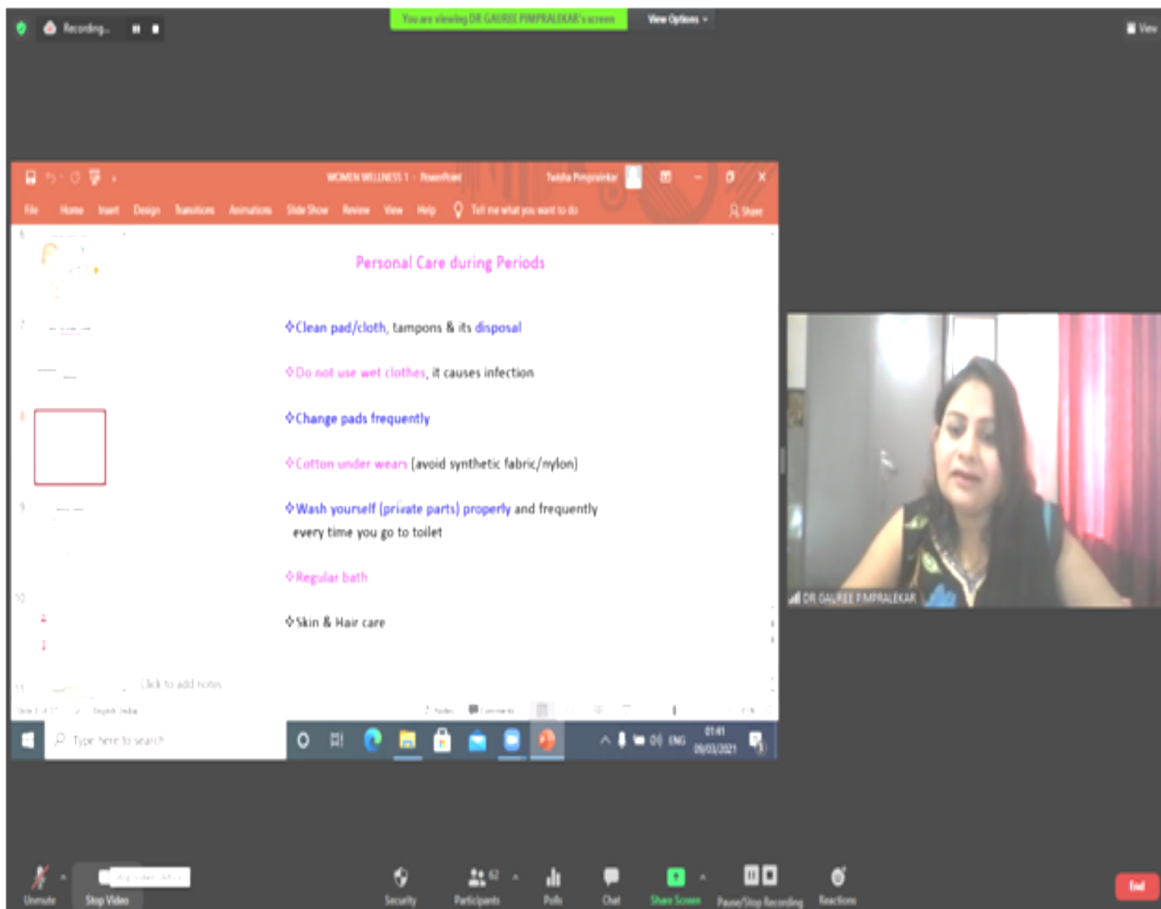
Recording...

You are viewing DR GAUREE PIMPRALEKAR's screen

View Options

View

WOMEN WELLNESS 1 - PowerPoint

Twisha Pimpralekar

File Home Insert Design Transitions Animations Slide Show Review View Help Tell me what you want to do

Share

Personal Care during Periods

❖Clean pad/cloth, tampons & its disposal

❖Do not use wet clothes, it causes infection

❖Change pads frequently

❖Cotton under wears (avoid synthetic fabric/nylon)

❖Wash yourself (private parts) properly and frequently every time you go to toilet

❖Regular bath

❖Skin & Hair care

Click to add notes

English (India)

Notes Comments

Type here to search

ENG 01:41 09/03/2021

DR GAUREE PIMPRALEKAR

Unmute Stop Video Security Participants 62 Polls Chat Share Screen Pause/Stop Recording Reactions End